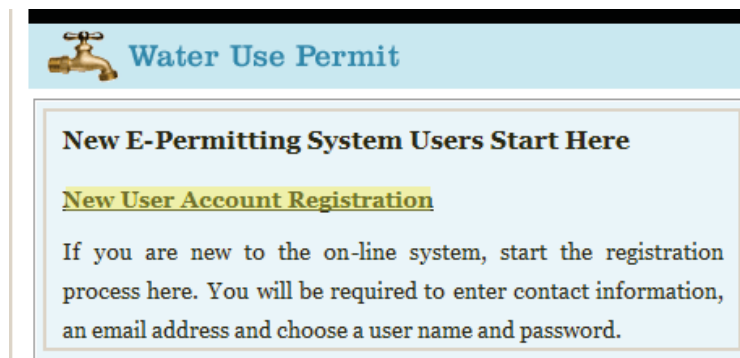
Water Use Permit

New E-Permitting System Users Start Here

New User Account Registration

If you are new to the on-line system, start the registration process here. You will be required to enter contact information, an email address and choose a user name and password.